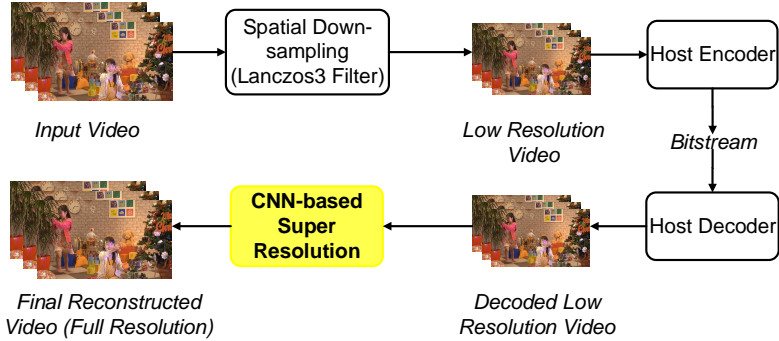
Spatial Down-sampling (Lanczos3 Filter)

Host Encoder

Input Video

Low Resolution Video

Bitstream

CNN-based Super Resolution

Host Decoder

Final Reconstructed Video (Full Resolution)

Decoded Low Resolution Video